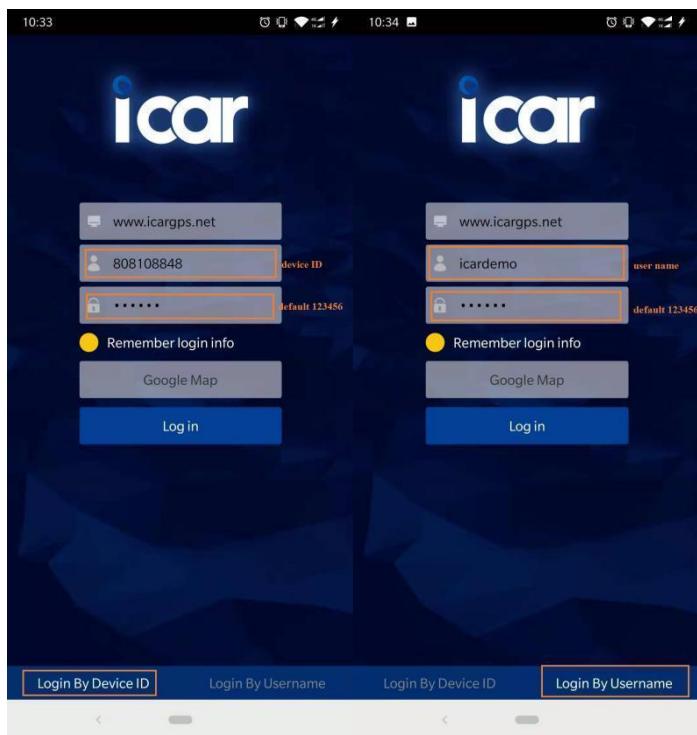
10:33

icar

www.icargps.net

808108848

device ID

••••••

default 123456

Remember login info

Google Map

Log in

Login By Device ID

Login By Username

10:34

icar

www.icargps.net

icardemo

user name

••••••

default 123456

Remember login info

Google Map

Log in

Login By Device ID

Login By Username